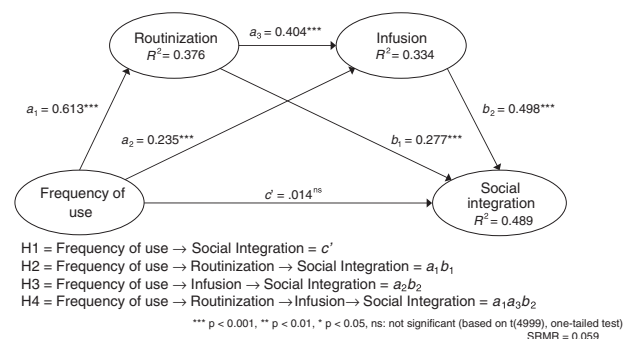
Routinization
$R^2 = 0.376$

$a_3 = 0.404^{***}$

Infusion
$R^2 = 0.334$

$a_1 = 0.613^{***}$

$a_2 = 0.235^{***}$

$b_1 = 0.277^{***}$

$b_2 = 0.498^{***}$

Frequency of use

$c' = .014^{ns}$

Social integration
$R^2 = 0.489$

H1 = Frequency of use → Social Integration = $c'$
H2 = Frequency of use → Routinization → Social Integration = $a_1b_1$
H3 = Frequency of use → Infusion → Social Integration = $a_2b_2$
H4 = Frequency of use → Routinization → Infusion → Social Integration = $a_1a_3b_2$

*** p < 0.001, ** p < 0.01, * p < 0.05, ns: not significant (based on t(4999), one-tailed test)
SRMR = 0.059